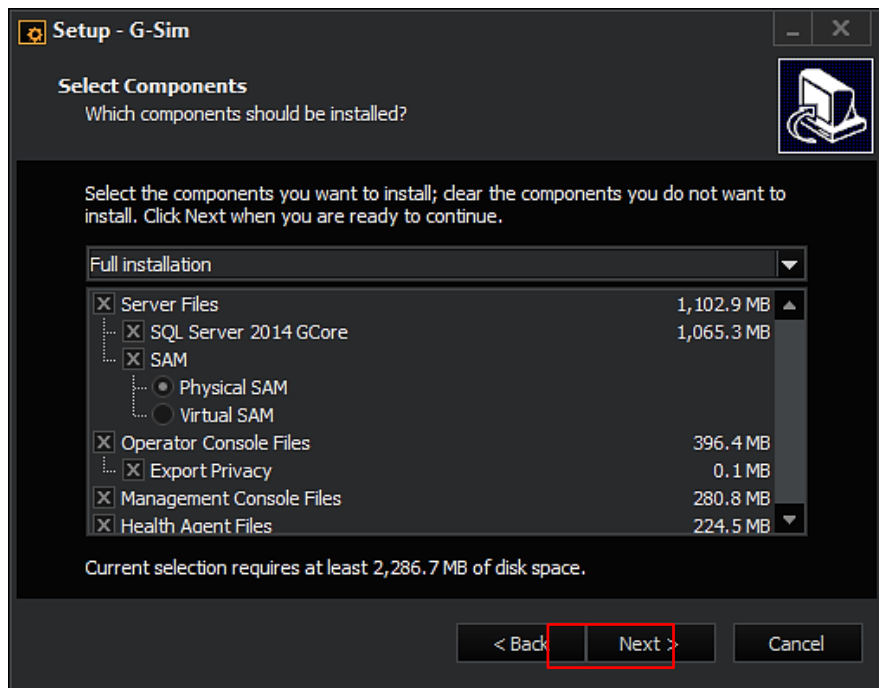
Setup - G-Sim

Select Components
Which components should be installed?

Select the components you want to install; clear the components you do not want to install. Click Next when you are ready to continue.

Full installation

| | |
|---|---|
| Server Files | 1,102.9 MB |
| SQL Server 2014 GCore | 1,065.3 MB |
| SAM | |
| Physical SAM | |
| Virtual SAM | |
| Operator Console Files | 396.4 MB |
| Export Privacy | 0.1 MB |
| Management Console Files | 280.8 MB |
| Health Agent Files | 224.5 MB |

Current selection requires at least 2,286.7 MB of disk space.

< Back
Next >
Cancel